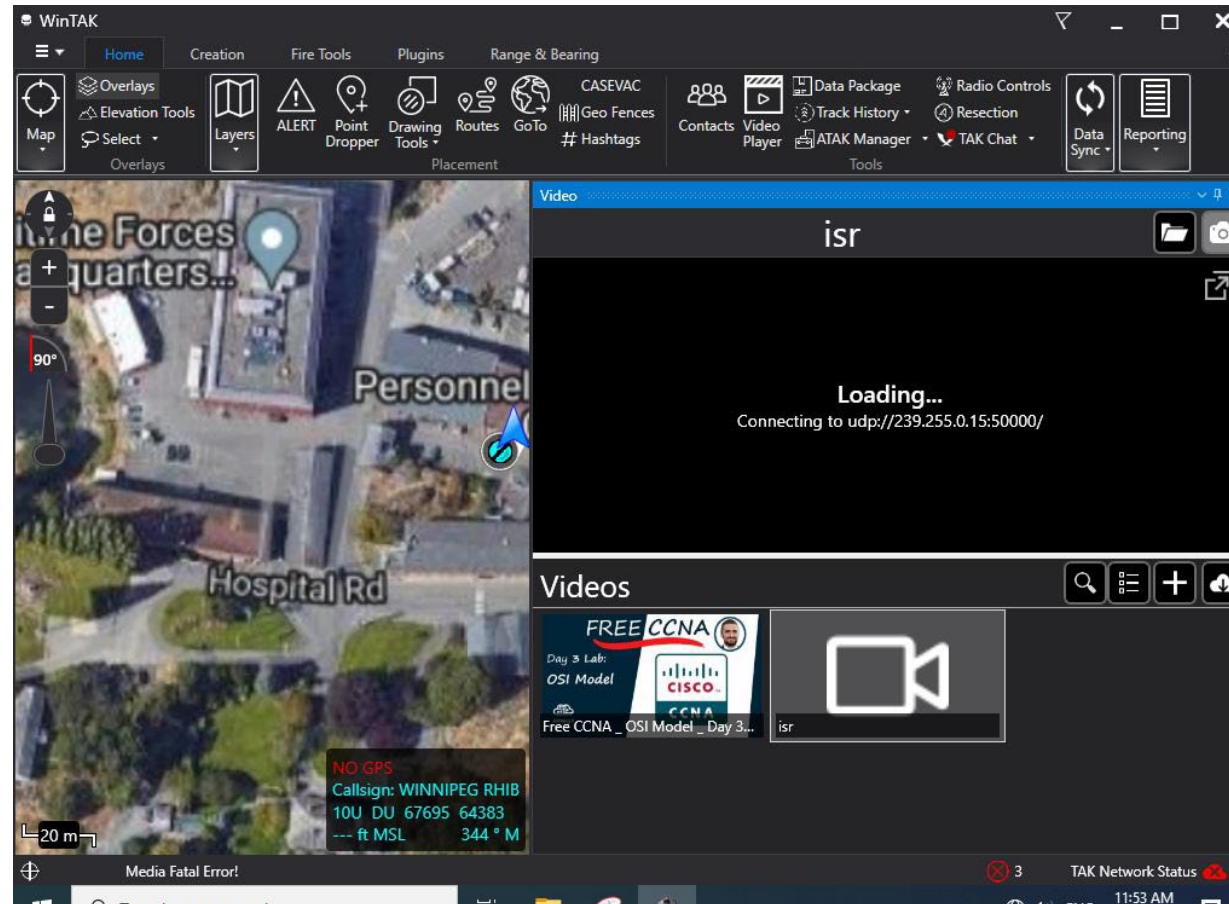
WinTAK

Home Creation Fire Tools Plugins Range & Bearing

Map
Overlays
Elevation Tools
Select
Overlays
Layers
ALERT
Point Dropper
Drawing Tools
Routes
GoTo
CASEVAC
Geo Fences
# Hashtags
Placement
Contacts
Video Player
Data Package
Track History
ATAK Manager
Radio Controls
Resection
TAK Chat
Tools
Data Sync
Reporting

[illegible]ime Forces
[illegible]quarters...
+
-
90°
Personnel
Hospital Rd

NO GPS
Callsign: WINNIPEG RHIB
10U DU 67695 64383
--- ft MSL 344 ° M

20 m

Video

isr

Loading...
Connecting to udp://239.255.0.15:50000/

Videos

FREE CCNA
Day 3 Lab:
OSI Model
CISCO
CCNA
Free CCNA _ OSI Model _ Day 3...

isr

Media Fatal Error!
3
TAK Network Status
11:53 AM